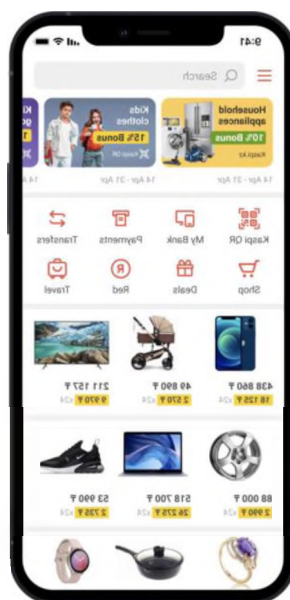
9:41

Search

Household appliances
10% Bonus
Kaspi.kz
14 Apr - 31 Apr

Kids clothes
15% Bonus
Kaspi.kz
14 Apr - 31 Apr

Kaspi QR
My Bank
Payments
Transfers

Shop
Deals
Red
Travel

438 860 ₸
18 125 ₸ x24

49 890 ₸
2 570 ₸ x24

211 157 ₸
9 970 ₸ x24

88 000 ₸
2 990 ₸ x24

518 700 ₸
24 125 ₸ x24

53 990 ₸
2 735 ₸ x24